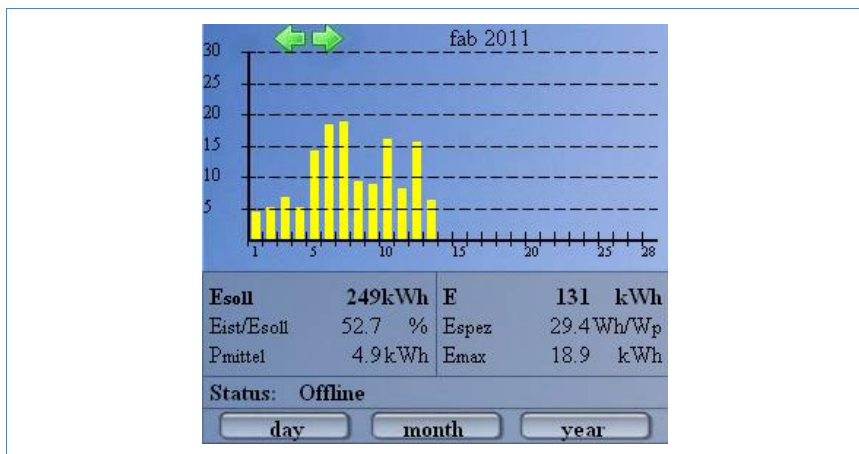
fab 2011

30
25
20
15
10
5

1 5 10 15 20 25 28

| Esoll | 249kWh | E | 131 kWh |
|---|---|---|---|
| Eist/Esoll | 52.7 % | Espez | 29.4 Wh/Wp |
| Pmittel | 4.9 kWh | Emax | 18.9 kWh |

Status: Offline

day month year